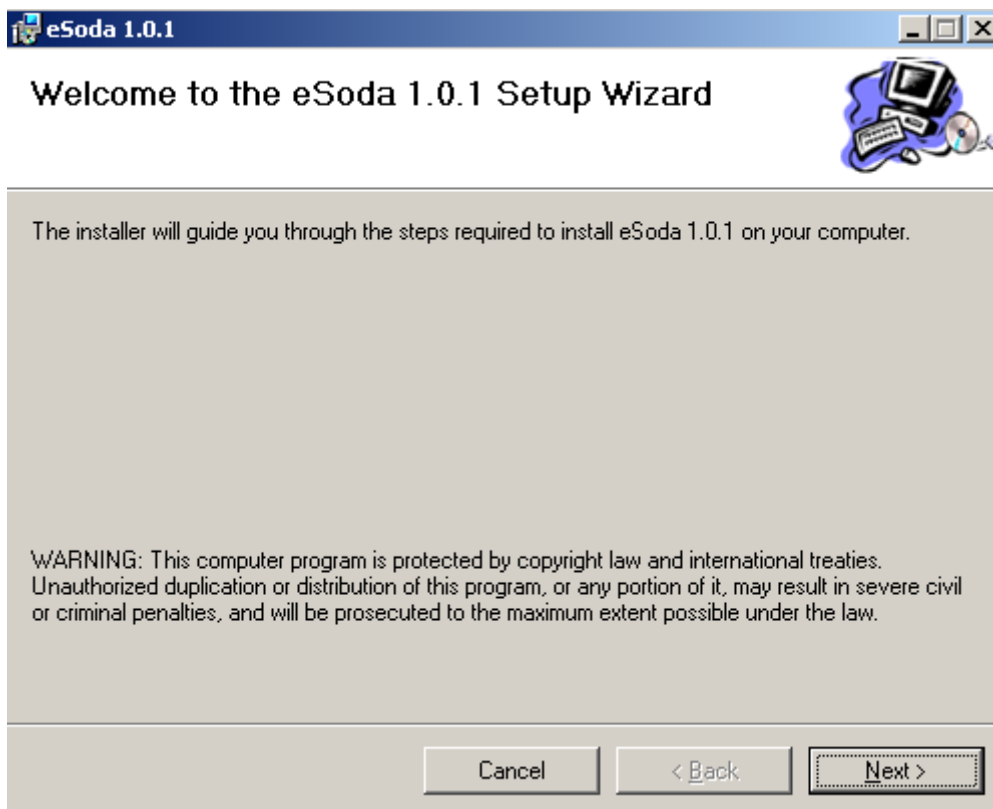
eSoda 1.0.1

Welcome to the eSoda 1.0.1 Setup Wizard

The installer will guide you through the steps required to install eSoda 1.0.1 on your computer.

WARNING: This computer program is protected by copyright law and international treaties. Unauthorized duplication or distribution of this program, or any portion of it, may result in severe civil or criminal penalties, and will be prosecuted to the maximum extent possible under the law.

Cancel
< Back
Next >